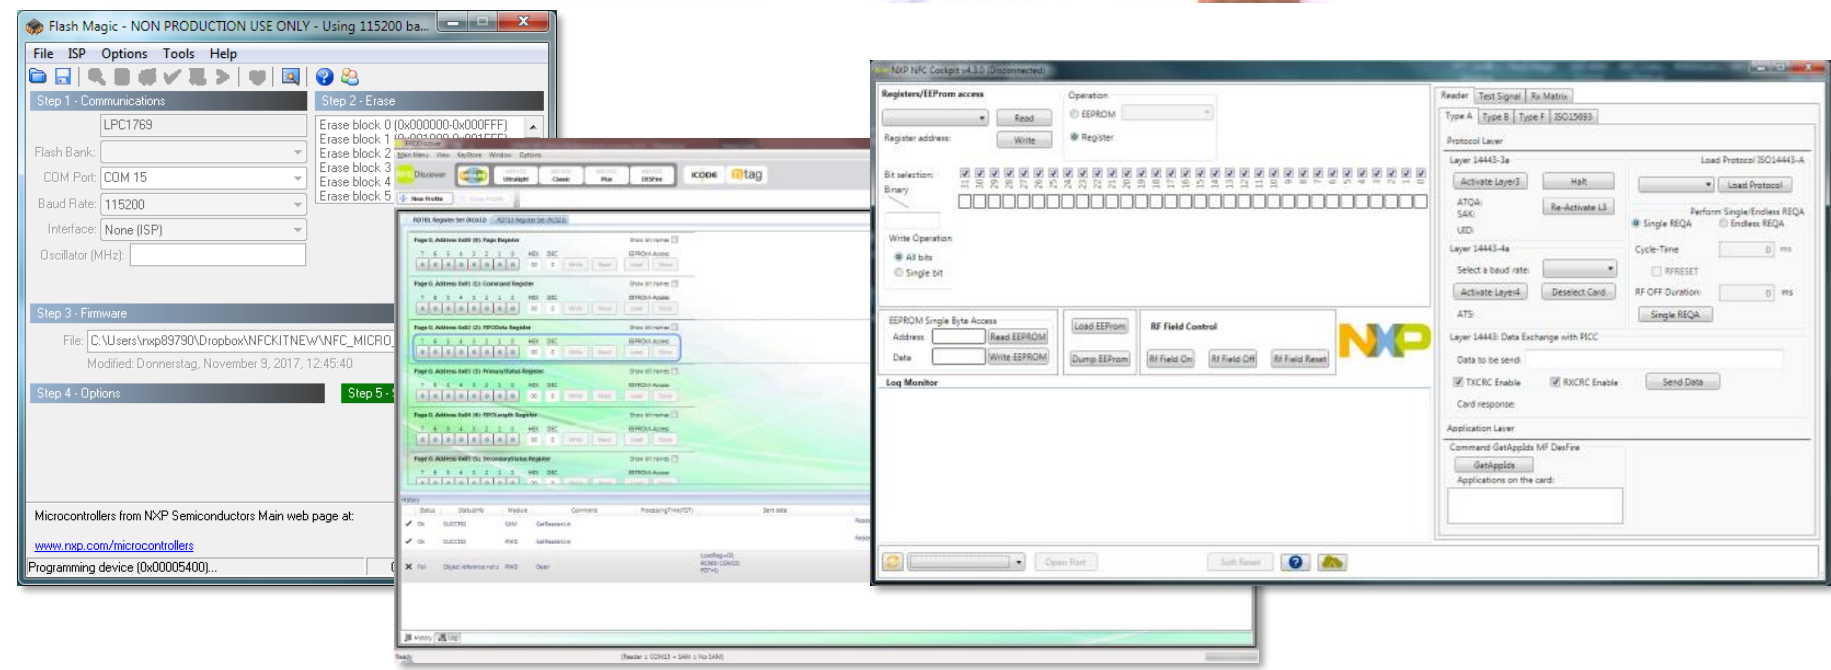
Flash Magic - NON PRODUCTION USE ONLY - Using 115200 ba...

File ISP Options Tools Help

Step 1 - Communications

LPC1769

Flash Bank:

COM Port: COM 15

Baud Rate: 115200

Interface: None (ISP)

Oscillator (MHz):

Step 2 - Erase

Erase block 0 (0x000000-0x000FFF)
Erase block 1
Erase block 2
Erase block 3
Erase block 4
Erase block 5

Step 3 - Firmware

File: C:\Users\nxp89790\Dropbox\NFCKITNEW\NFC_MICRO

Modified: Donnerstag, November 9, 2017, 12:45:40

Step 4 - Options

Step 5 -

Microcontrollers from NXP Semiconductors Main web page at:

www.nxp.com/microcontrollers

Programming device (0x00005400)...

Discover

ICODE

tag

NXP NFC Cockpit v4.3.0 [Disconnected]

Registers/EEProm access

Read

Write

Register address:

Operation

EEPROM

Register

Bit selection:

Binary

Write Operation

All bits

Single bit

EEPROM Single Byte Access

Address

Data

Read EEPROM

Write EEPROM

Load EEProm

Dump EEProm

RF Field Control

Rf Field On

Rf Field Off

Rf Field Reset

Log Monitor

Open Port

Soft Reset

Reader

Test Signal

Rx Matrix

Type A

Type B

Type F

ISO15693

Protocol Layer

Layer 14443-3a

Load Protocol ISO14443-A

Activate Layer3

Halt

Load Protocol

ATQA:

SAK:

UID:

Re-Activate L3

Perform Single/Endless REQA

Single REQA

Endless REQA

Layer 14443-4a

Cycle-Time

Select a baud rate:

RFRESET

Activate Layer4

Deselect Card

RF OFF Duration

ATS:

Single REQA

Layer 14443: Data Exchange with PICC

Data to be send:

TXCRC Enable

RXCRC Enable

Send Data

Card response:

Application Layer

Command GetAppIds MF DesFire

GetAppIds

Applications on the card: